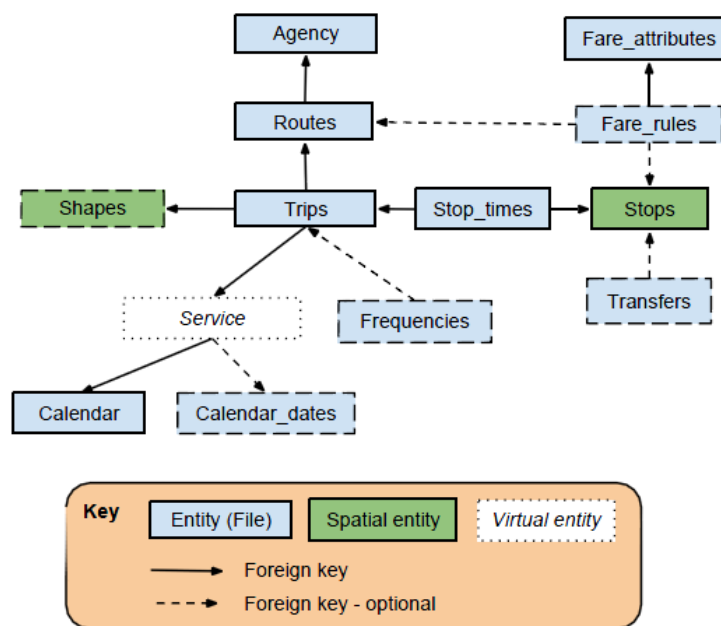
Agency

Fare_attributes

Routes

Fare_rules

Shapes

Trips

Stop_times

Stops

Service

Frequencies

Transfers

Calendar

Calendar_dates

Key

Entity (File)

Spatial entity

Virtual entity

Foreign key

Foreign key - optional